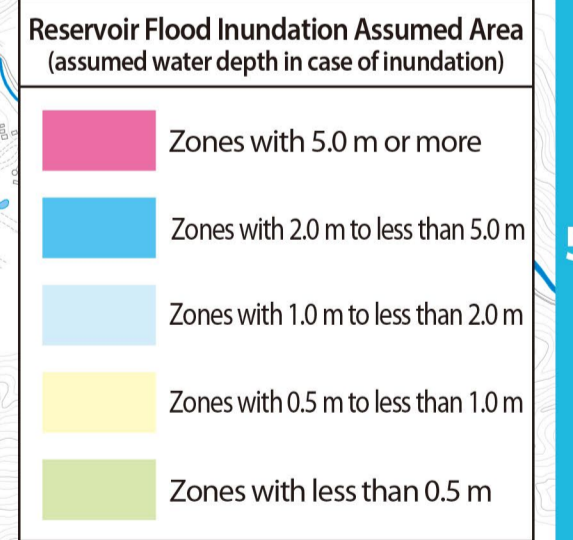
Reservoir Flood Inundation Assumed Area
(assumed water depth in case of inundation)

Zones with 5.0 m or more

Zones with 2.0 m to less than 5.0 m

Zones with 1.0 m to less than 2.0 m

Zones with 0.5 m to less than 1.0 m

Zones with less than 0.5 m